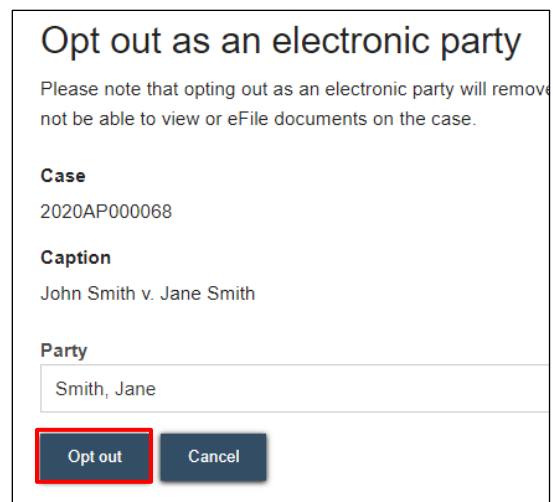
Opt out as an electronic party

Please note that opting out as an electronic party will remove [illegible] not be able to view or eFile documents on the case.

Case

2020AP000068

Caption

John Smith v. Jane Smith

Party

Smith, Jane

Opt out

Cancel